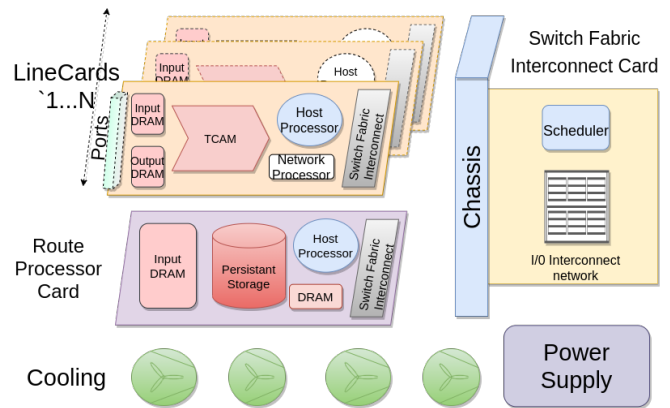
LineCards `1...N

Ports

Input DRAM

Host

Input DRAM

Output DRAM

TCAM

Host Processor

Network Processor

Switch Fabric Interconnect

Chassis

Switch Fabric Interconnect Card

Scheduler

I/0 Interconnect network

Route Processor Card

Input DRAM

Persistant Storage

Host Processor

DRAM

Switch Fabric Interconnect

Cooling

Power Supply